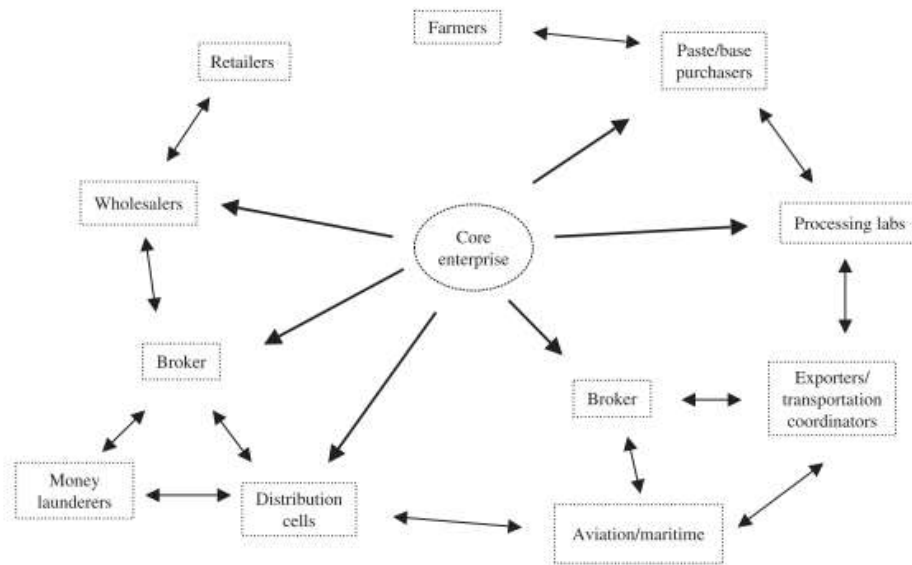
Farmers

Paste/base purchasers

Retailers

Wholesalers

Core enterprise

Processing labs

Broker

Broker

Exporters/ transportation coordinators

Money launderers

Distribution cells

Aviation/maritime